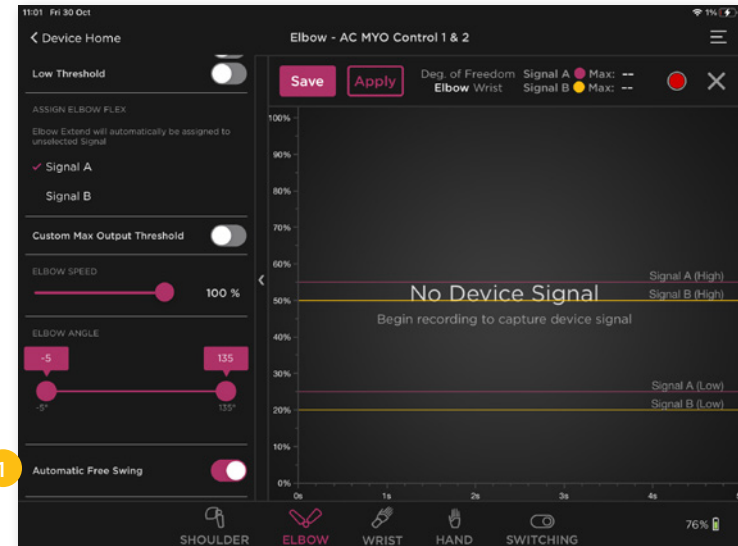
11:01 Fri 30 Oct

1%

< Device Home

Elbow - AC MYO Control 1 & 2

Low Threshold

ASSIGN ELBOW FLEX

Elbow Extend will automatically be assigned to unselected Signal

✓ Signal A

Signal B

Custom Max Output Threshold

ELBOW SPEED

100 %

ELBOW ANGLE

-5

135

-5°

135°

1

Automatic Free Swing

Save

Apply

Deg. of Freedom Elbow Wrist

Signal A Max: --

Signal B Max: --

100%

90%

80%

70%

60%

50%

40%

30%

20%

10%

0%

Signal A (High)

Signal B (High)

No Device Signal

Begin recording to capture device signal

Signal A (Low)

Signal B (Low)

0s

1s

2s

3s

4s

5

SHOULDER

ELBOW

WRIST

HAND

SWITCHING

76%